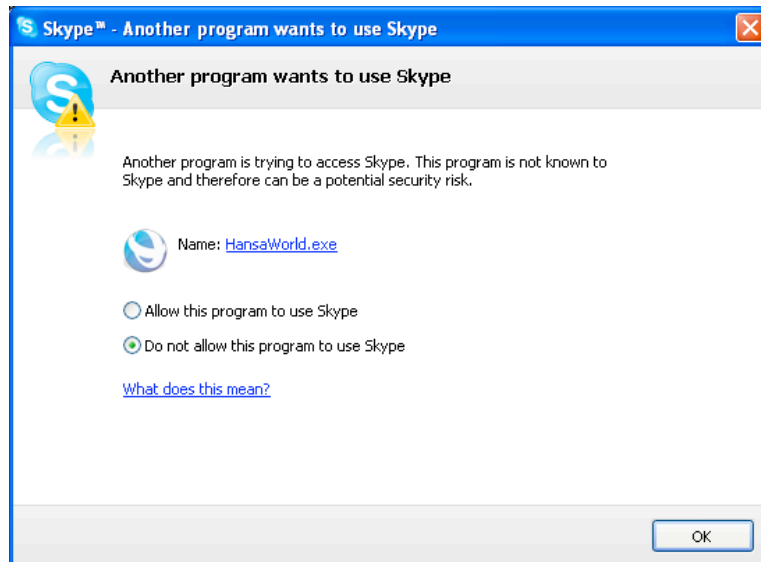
Skype™ - Another program wants to use Skype

Another program wants to use Skype

Another program is trying to access Skype. This program is not known to Skype and therefore can be a potential security risk.

Name: HansaWorld.exe

Allow this program to use Skype

Do not allow this program to use Skype

What does this mean?

OK